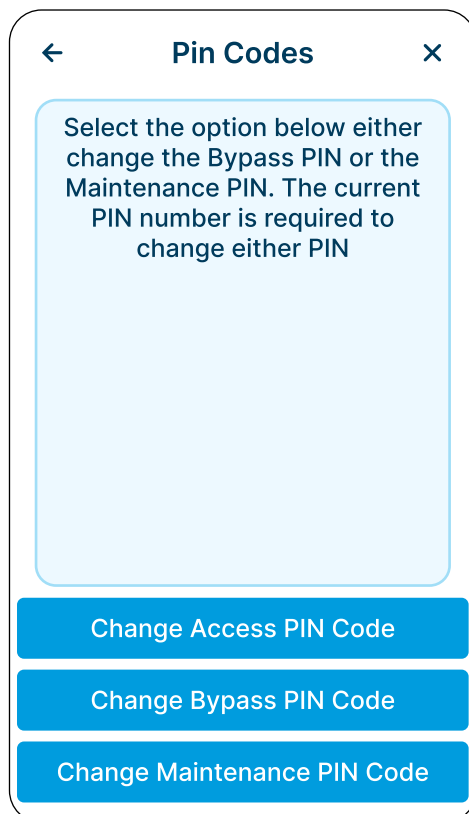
←
Pin Codes
✕

Select the option below either change the Bypass PIN or the Maintenance PIN. The current PIN number is required to change either PIN

Change Access PIN Code

Change Bypass PIN Code

Change Maintenance PIN Code